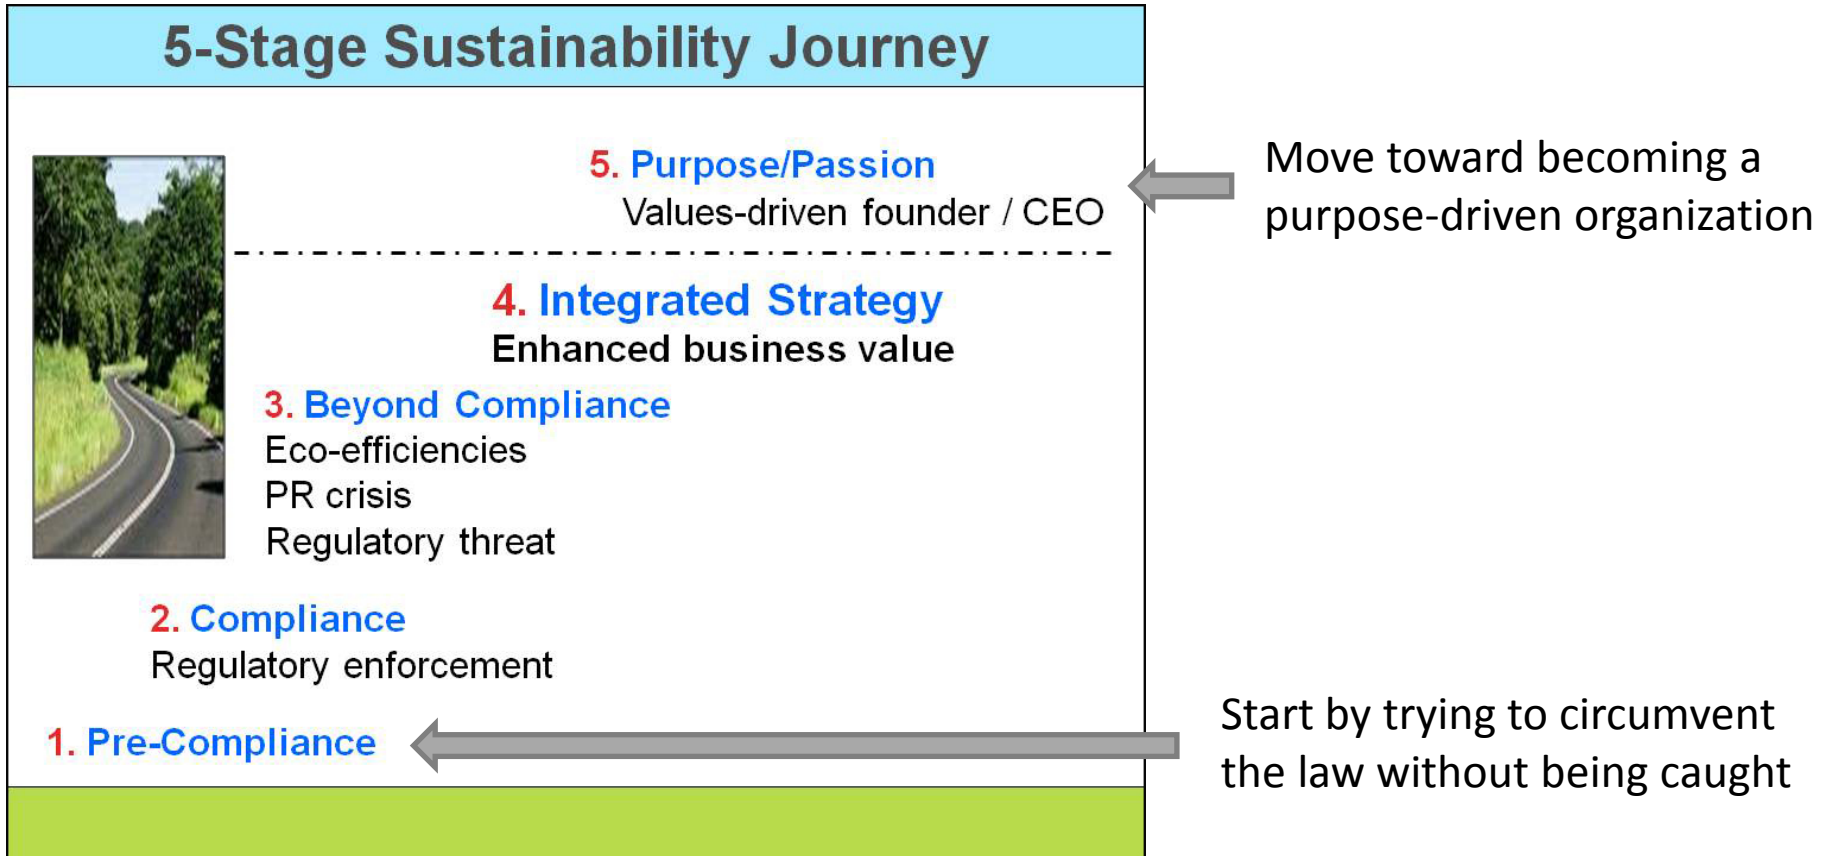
5-Stage Sustainability Journey

5. Purpose/Passion
Values-driven founder / CEO

Move toward becoming a purpose-driven organization

4. Integrated Strategy
Enhanced business value

3. Beyond Compliance
Eco-efficiencies
PR crisis
Regulatory threat

2. Compliance
Regulatory enforcement

1. Pre-Compliance

Start by trying to circumvent the law without being caught